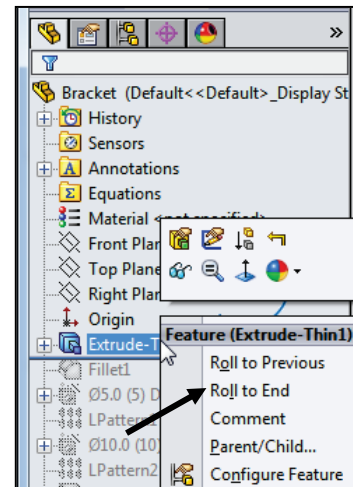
»

Bracket (Default<<Default>_Display St

History

Sensors

Annotations

Equations

Material <not specified>

Front Plan

Top Plane

Right Plan

Origin

Extrude-T

Fillet1

Ø5.0 (5) D

LPattern

Ø10.0 (10)

LPattern2

Feature (Extrude-Thin1)

Roll to Previous

Roll to End

Comment

Parent/Child...

Configure Feature